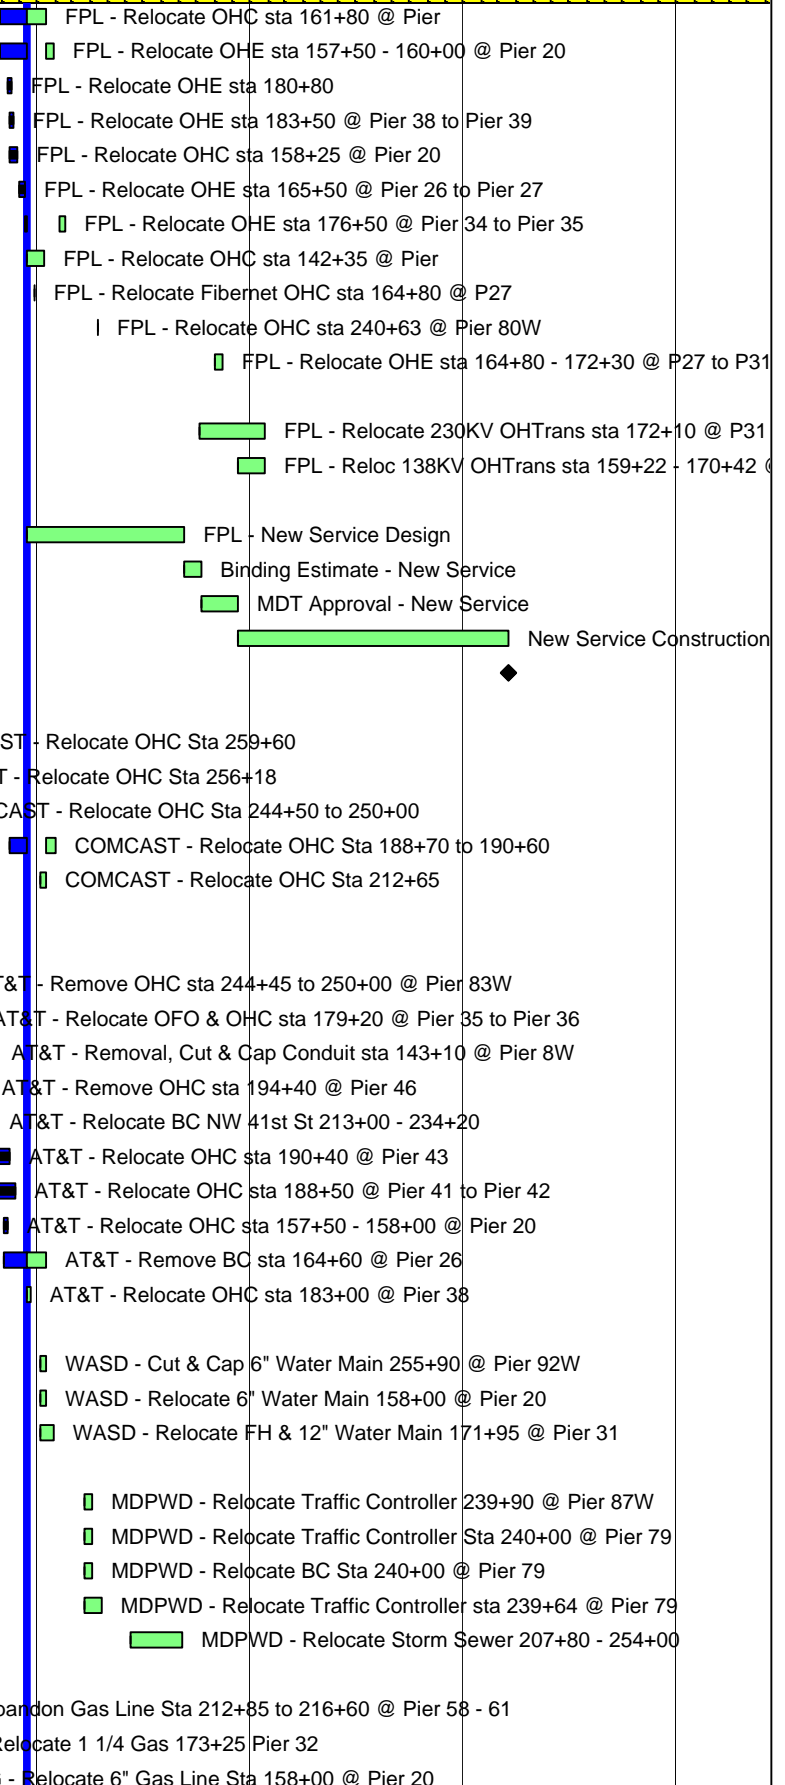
FPL - Relocate OHC sta 161+80 @ Pier
FPL - Relocate OHE sta 157+50 - 160+00 @ Pier 20
FPL - Relocate OHE sta 180+80
FPL - Relocate OHE sta 183+50 @ Pier 38 to Pier 39
FPL - Relocate OHC sta 158+25 @ Pier 20
FPL - Relocate OHE sta 165+50 @ Pier 26 to Pier 27
FPL - Relocate OHE sta 176+50 @ Pier 34 to Pier 35
FPL - Relocate OHC sta 142+35 @ Pier
FPL - Relocate Fibernet OHC sta 164+80 @ P27
FPL - Relocate OHC sta 240+63 @ Pier 80W
FPL - Relocate OHE sta 164+80 - 172+30 @ P27 to P31
FPL - Relocate 230KV OHTrans sta 172+10 @ P31
FPL - Reloc 138KV OHTrans sta 159+22 - 170+42 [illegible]
FPL - New Service Design
Binding Estimate - New Service
MDT Approval - New Service
New Service Construction
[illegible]ST - Relocate OHC Sta 259+60
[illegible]T - Relocate OHC Sta 256+18
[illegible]CAST - Relocate OHC Sta 244+50 to 250+00
COMCAST - Relocate OHC Sta 188+70 to 190+60
COMCAST - Relocate OHC Sta 212+65
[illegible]T&T - Remove OHC sta 244+45 to 250+00 @ Pier 83W
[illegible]AT&T - Relocate OFO & OHC sta 179+20 @ Pier 35 to Pier 36
AT&T - Removal, Cut & Cap Conduit sta 143+10 @ Pier 8W
AT&T - Remove OHC sta 194+40 @ Pier 46
AT&T - Relocate BC NW 41st St 213+00 - 234+20
AT&T - Relocate OHC sta 190+40 @ Pier 43
AT&T - Relocate OHC sta 188+50 @ Pier 41 to Pier 42
AT&T - Relocate OHC sta 157+50 - 158+00 @ Pier 20
AT&T - Remove BC sta 164+60 @ Pier 26
AT&T - Relocate OHC sta 183+00 @ Pier 38
WASD - Cut & Cap 6" Water Main 255+90 @ Pier 92W
WASD - Relocate 6" Water Main 158+00 @ Pier 20
WASD - Relocate FH & 12" Water Main 171+95 @ Pier 31
MDPWD - Relocate Traffic Controller 239+90 @ Pier 87W
MDPWD - Relocate Traffic Controller Sta 240+00 @ Pier 79
MDPWD - Relocate BC Sta 240+00 @ Pier 79
MDPWD - Relocate Traffic Controller sta 239+64 @ Pier 79
MDPWD - Relocate Storm Sewer 207+80 - 254+00
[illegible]bandon Gas Line Sta 212+85 to 216+60 @ Pier 58 - 61
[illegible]Relocate 1 1/4 Gas 173+25 Pier 32
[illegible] - Relocate 6" Gas Line Sta 158+00 @ Pier 20